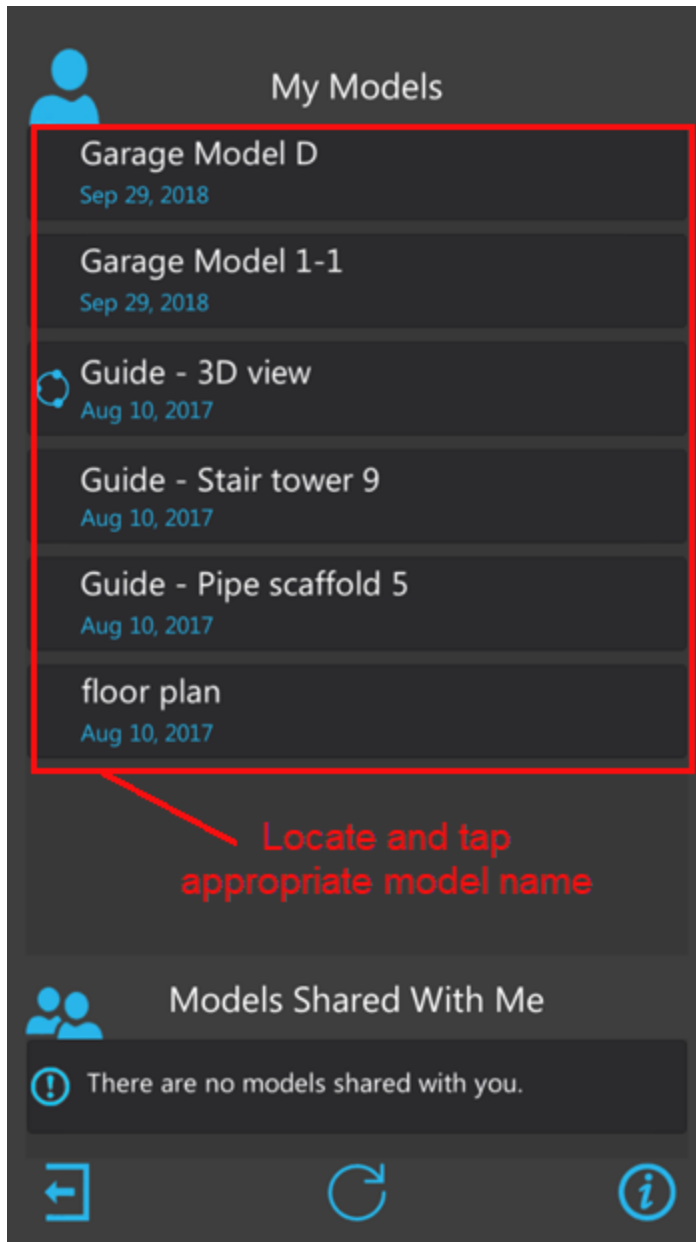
My Models

Garage Model D
Sep 29, 2018

Garage Model 1-1
Sep 29, 2018

Guide - 3D view
Aug 10, 2017

Guide - Stair tower 9
Aug 10, 2017

Guide - Pipe scaffold 5
Aug 10, 2017

floor plan
Aug 10, 2017

Locate and tap appropriate model name

Models Shared With Me

There are no models shared with you.